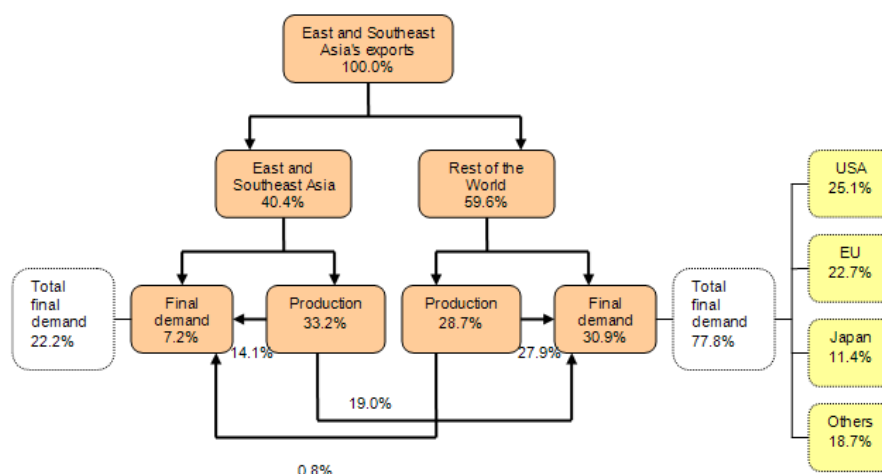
East and Southeast Asia's exports
100.0%

East and Southeast Asia
40.4%

Rest of the World
59.6%

Total final demand
22.2%

Final demand
7.2%

Production
33.2%

14.1%

Production
28.7%

Final demand
30.9%

27.9%

Total final demand
77.8%

USA
25.1%

EU
22.7%

Japan
11.4%

Others
18.7%

19.0%

0.8%